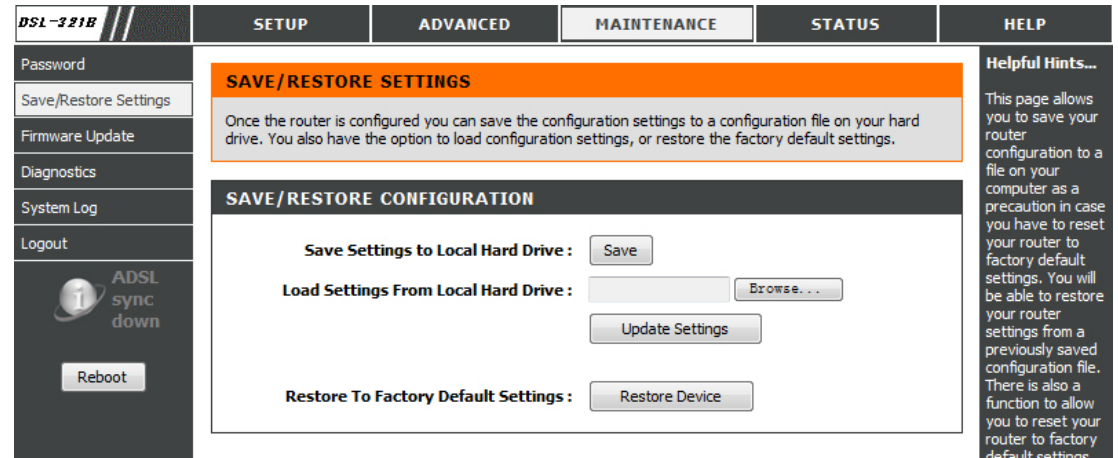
DSL-321B

SETUP
ADVANCED
MAINTENANCE
STATUS
HELP

Password
Save/Restore Settings
Firmware Update
Diagnostics
System Log
Logout

ADSL sync down

Reboot

SAVE/RESTORE SETTINGS

Once the router is configured you can save the configuration settings to a configuration file on your hard drive. You also have the option to load configuration settings, or restore the factory default settings.

SAVE/RESTORE CONFIGURATION

Save Settings to Local Hard Drive : Save

Load Settings From Local Hard Drive : Browse...

Update Settings

Restore To Factory Default Settings : Restore Device

Helpful Hints...

This page allows you to save your router configuration to a file on your computer as a precaution in case you have to reset your router to factory default settings. You will be able to restore your router settings from a previously saved configuration file. There is also a function to allow you to reset your router to factory default settings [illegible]